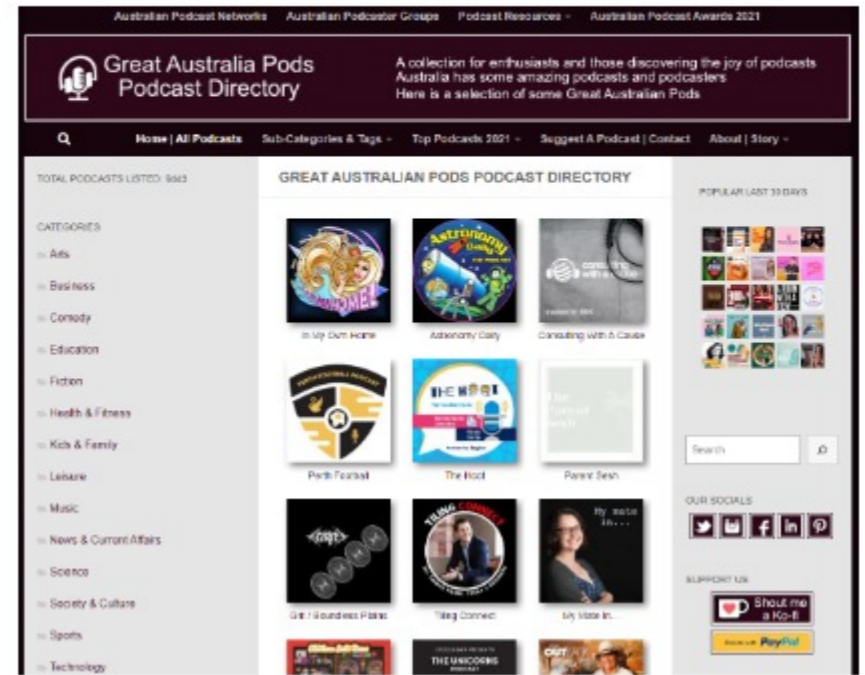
Australian Podcast Networks   Australian Podcaster Groups   Podcast Resources ˅   Australian Podcast Awards 2021

Great Australia Pods
Podcast Directory

A collection for enthusiasts and those discovering the joy of podcasts
Australia has some amazing podcasts and podcasters
Here is a selection of some Great Australian Pods

Home | All Podcasts   Sub-Categories & Tags ˅   Top Podcasts 2021 ˅   Suggest A Podcast | Contact   About | Story ˅

TOTAL PODCASTS LISTED: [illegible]

CATEGORIES
Arts
Business
Comedy
Education
Fiction
Health & Fitness
Kids & Family
Leisure
Music
News & Current Affairs
Science
Society & Culture
Sports
Technology

GREAT AUSTRALIAN PODS PODCAST DIRECTORY

In My Own Home
Astronomy Daily
Consulting With A Cause
Perth Football
The Hoot
Parent Sesh
Grit / Boundless Plains
Tiling Connect
My Mate In...

POPULAR LAST 30 DAYS

Search

OUR SOCIALS

SUPPORT US

Shout me a Ko-fi

PayPal